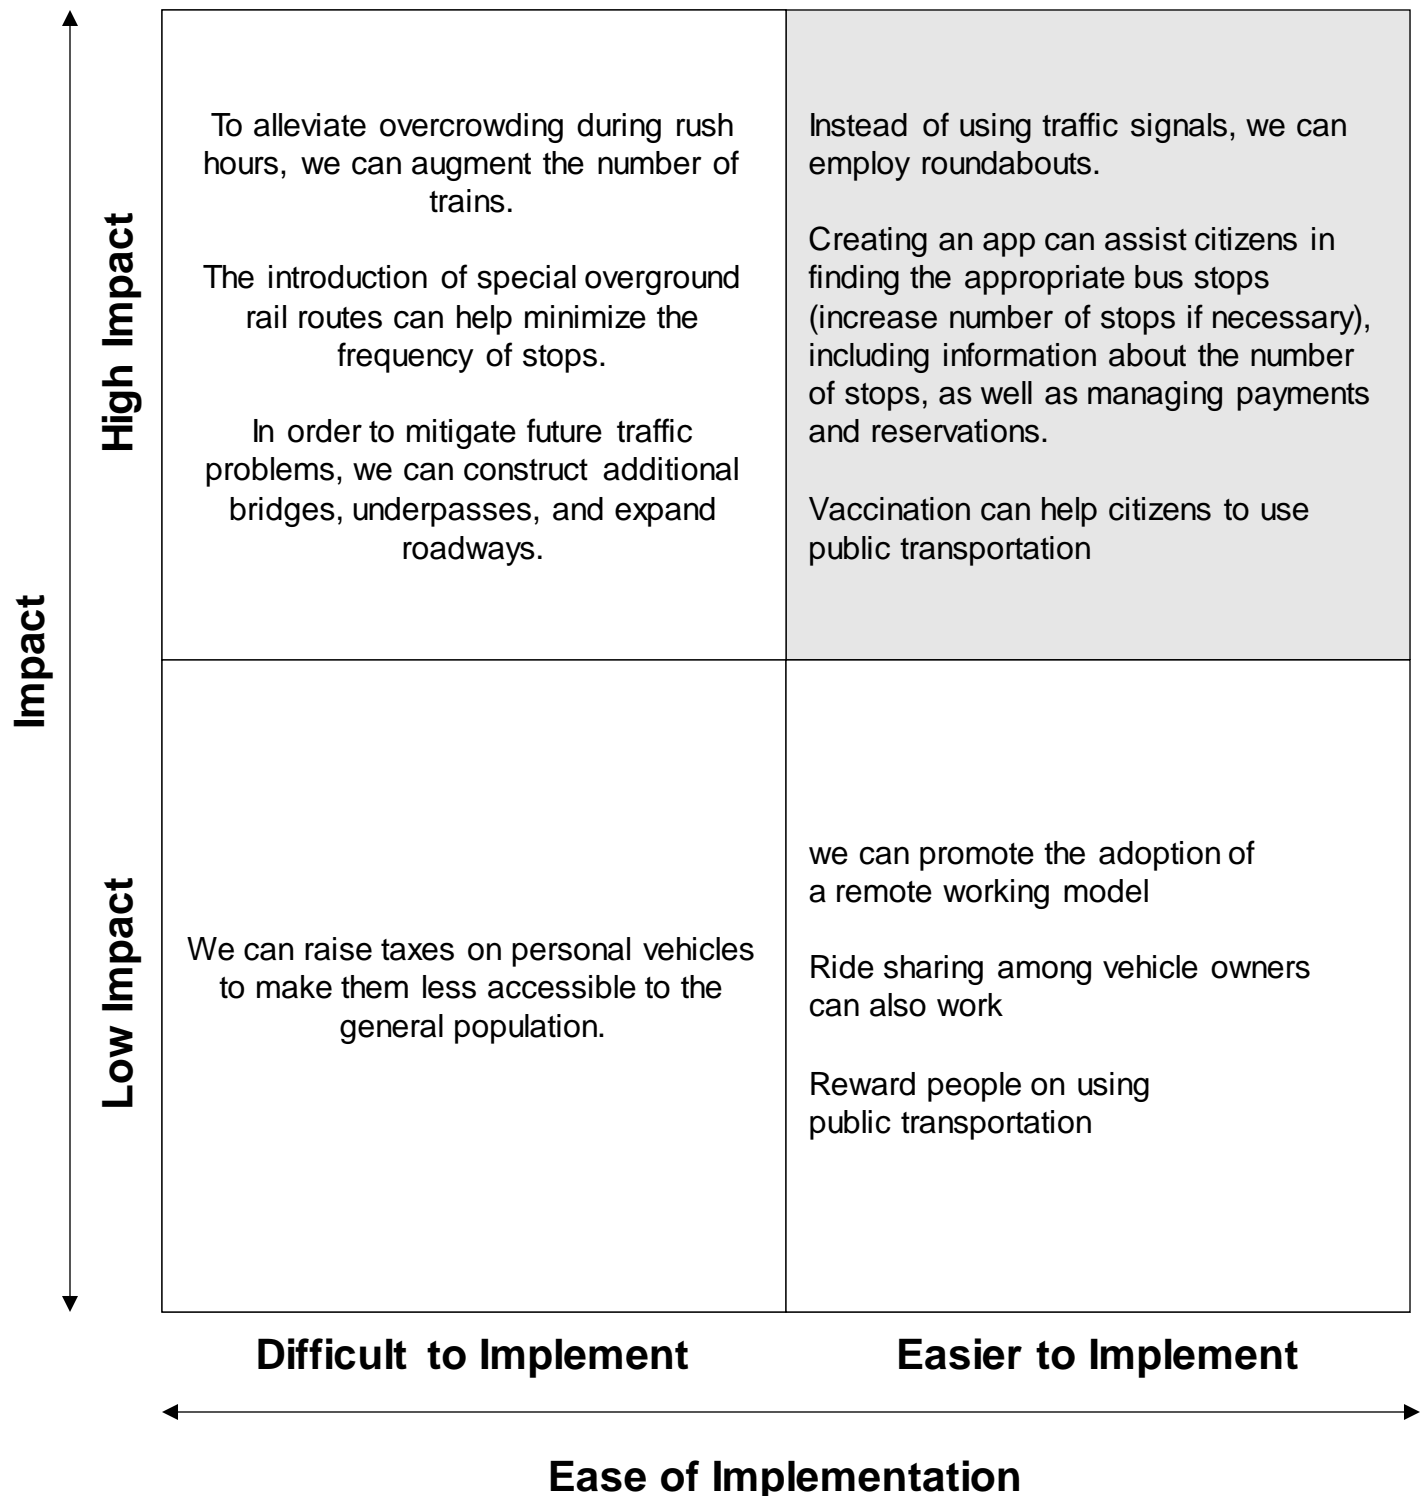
Impact

High Impact

To alleviate overcrowding during rush hours, we can augment the number of trains.

The introduction of special overground rail routes can help minimize the frequency of stops.

In order to mitigate future traffic problems, we can construct additional bridges, underpasses, and expand roadways.

Instead of using traffic signals, we can employ roundabouts.

Creating an app can assist citizens in finding the appropriate bus stops (increase number of stops if necessary), including information about the number of stops, as well as managing payments and reservations.

Vaccination can help citizens to use public transportation

Low Impact

We can raise taxes on personal vehicles to make them less accessible to the general population.

we can promote the adoption of a remote working model

Ride sharing among vehicle owners can also work

Reward people on using public transportation

Difficult to Implement

Easier to Implement

Ease of Implementation